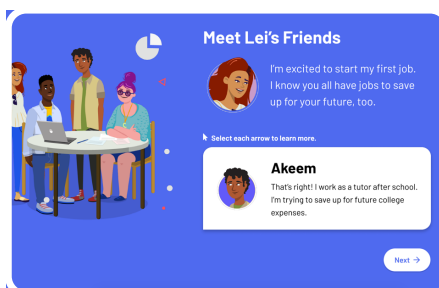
Meet Lei's Friends

I'm excited to start my first job. I know you all have jobs to save up for your future, too.

Select each arrow to learn more.

Akeem

That's right! I work as a tutor after school. I'm trying to save up for future college expenses.

Next →